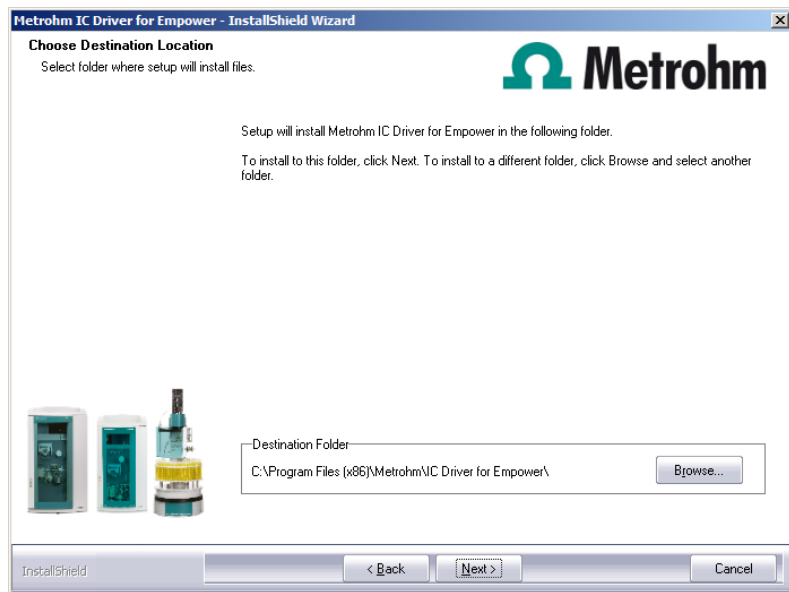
Metrohm IC Driver for Empower - InstallShield Wizard

Choose Destination Location

Select folder where setup will install files.

Metrohm

Setup will install Metrohm IC Driver for Empower in the following folder.

To install to this folder, click Next. To install to a different folder, click Browse and select another folder.

Destination Folder

C:\Program Files (x86)\Metrohm\IC Driver for Empower\

Browse...

InstallShield

< Back

Next >

Cancel